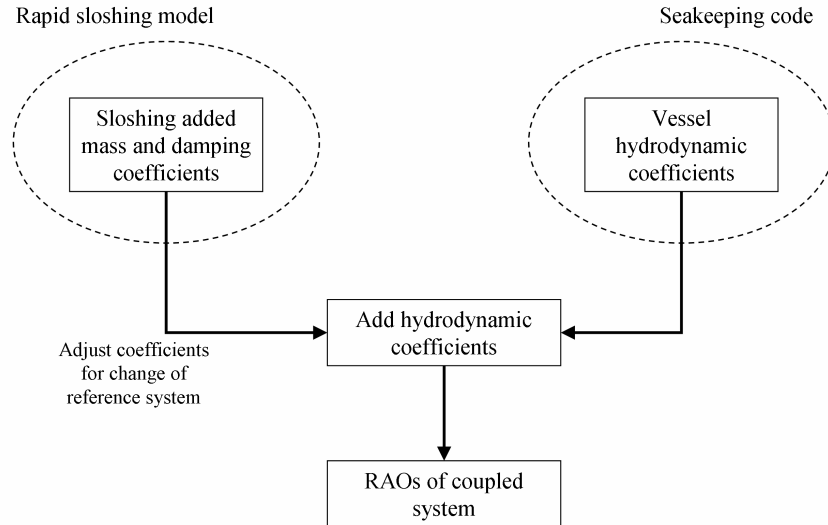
Rapid sloshing model

Seakeeping code

Sloshing added mass and damping coefficients

Vessel hydrodynamic coefficients

Add hydrodynamic coefficients

Adjust coefficients for change of reference system

RAOs of coupled system